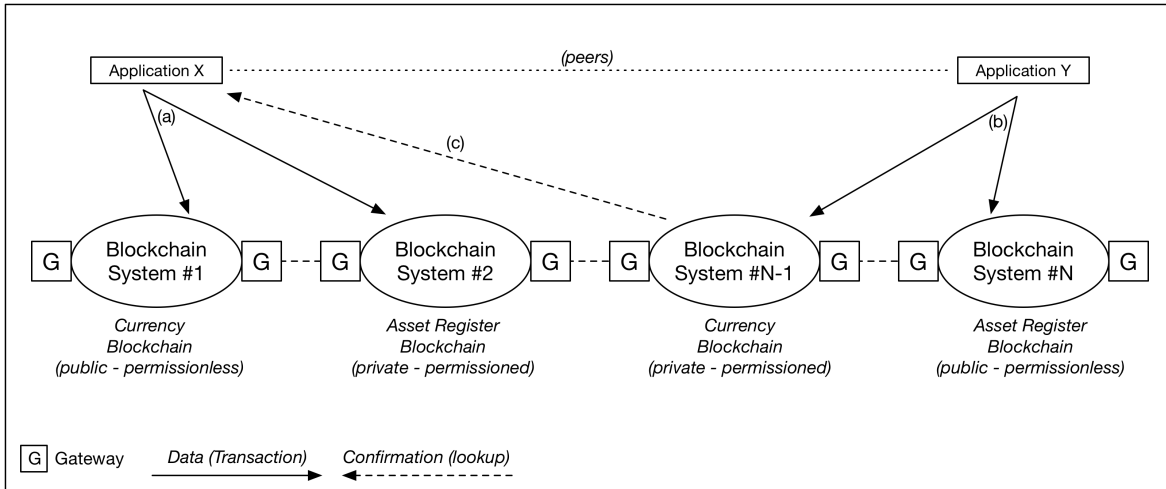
Application X

(peers)

Application Y

(a)

(c)

(b)

G Blockchain System #1 G

G Blockchain System #2 G

G Blockchain System #N-1 G

G Blockchain System #N G

Currency Blockchain (public - permissionless)

Asset Register Blockchain (private - permissioned)

Currency Blockchain (private - permissioned)

Asset Register Blockchain (public - permissionless)

G Gateway

Data (Transaction)

Confirmation (lookup)